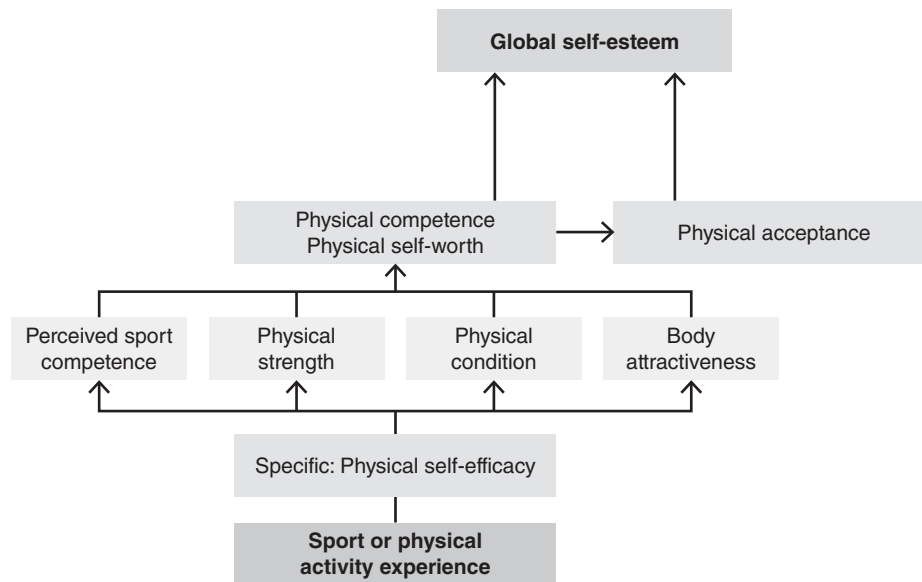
Global self-esteem

Physical competence
Physical self-worth

Physical acceptance

Perceived sport competence

Physical strength

Physical condition

Body attractiveness

Specific: Physical self-efficacy

Sport or physical activity experience